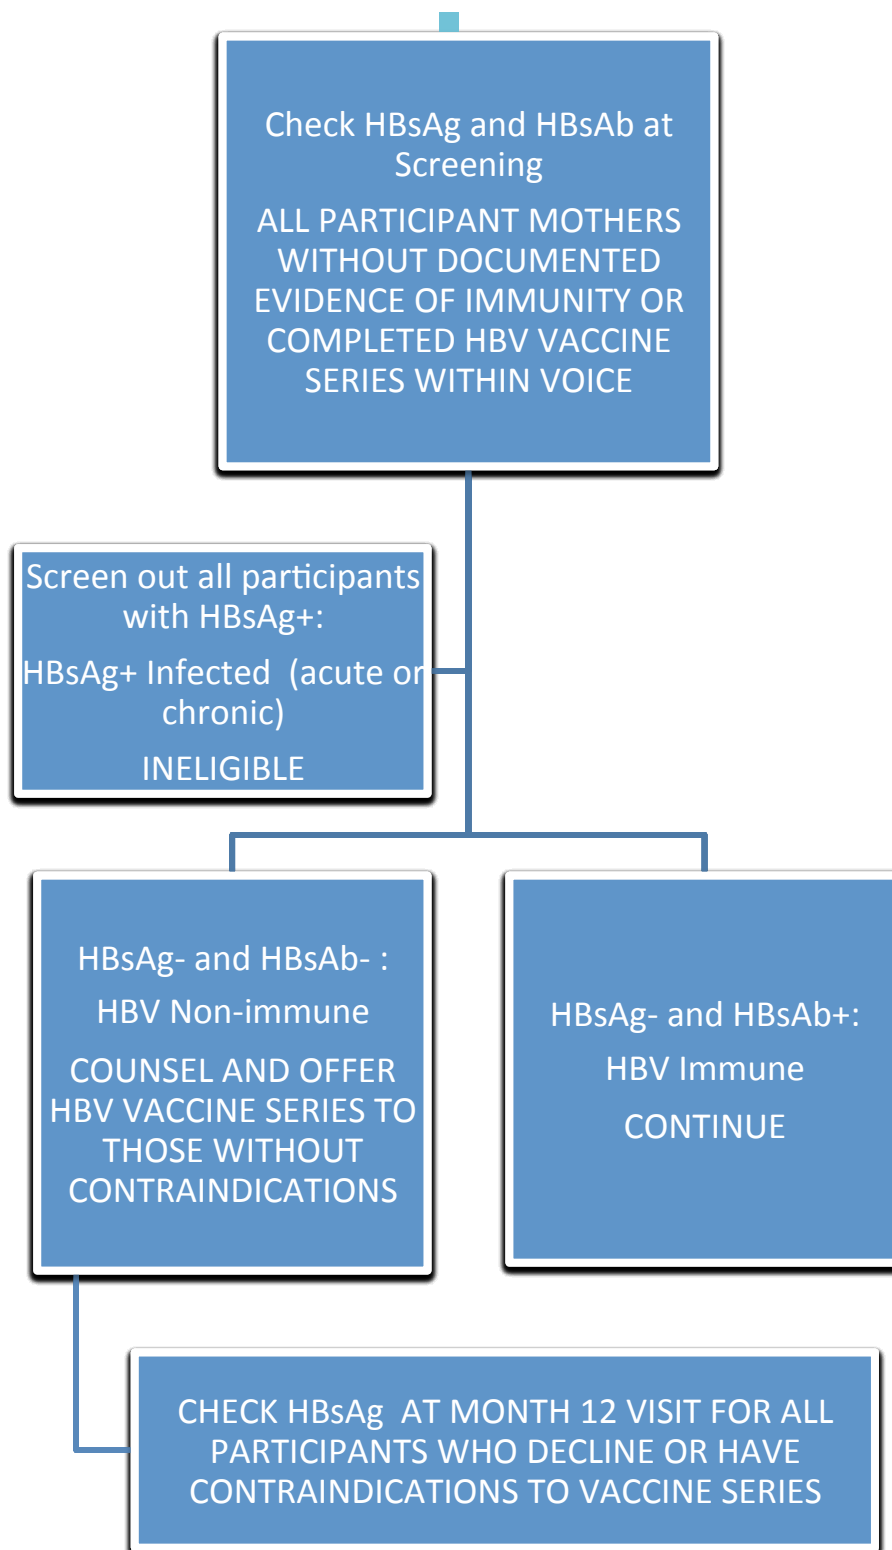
Check HBsAg and HBsAb at Screening

ALL PARTICIPANT MOTHERS WITHOUT DOCUMENTED EVIDENCE OF IMMUNITY OR COMPLETED HBV VACCINE SERIES WITHIN VOICE

Screen out all participants with HBsAg+:

HBsAg+ Infected (acute or chronic)

INELIGIBLE

HBsAg- and HBsAb- :

HBV Non-immune

COUNSEL AND OFFER HBV VACCINE SERIES TO THOSE WITHOUT CONTRAINDICATIONS

HBsAg- and HBsAb+:

HBV Immune

CONTINUE

CHECK HBsAg AT MONTH 12 VISIT FOR ALL PARTICIPANTS WHO DECLINE OR HAVE CONTRAINDICATIONS TO VACCINE SERIES